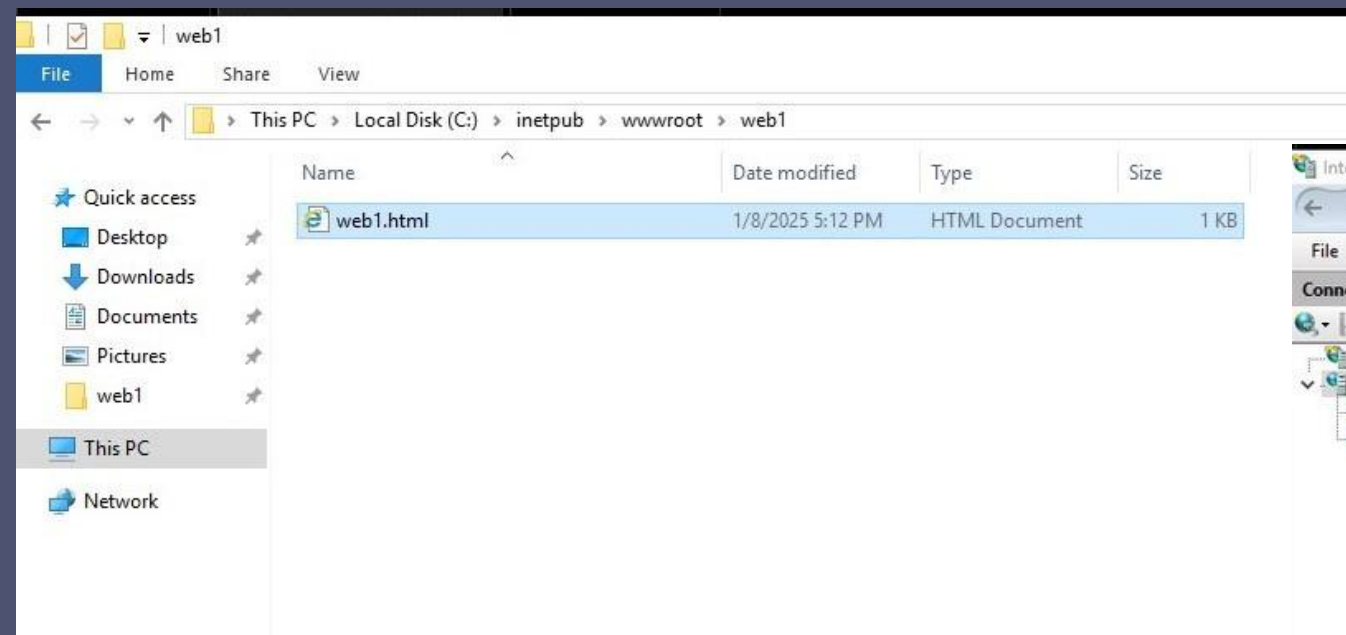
web1
File Home Share View
This PC › Local Disk (C:) › inetpub › wwwroot › web1

| Name | Date modified | Type | Size |
|---|---|---|---|
| web1.html | 1/8/2025 5:12 PM | HTML Document | 1 KB |

Quick access
Desktop
Downloads
Documents
Pictures
web1
This PC
Network

Int
File
Conn